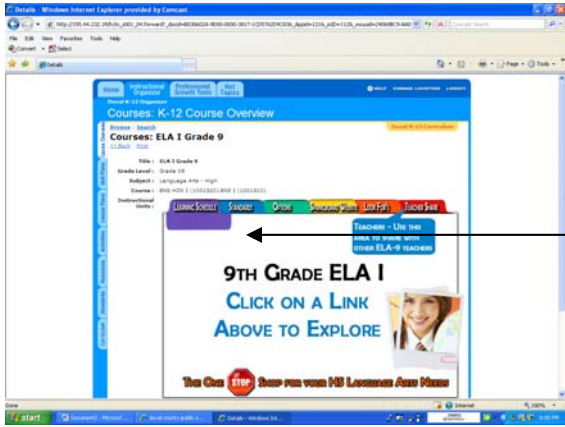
Details - Windows Internet Explorer provided by Comcast

http://155.44.232.39/lcis_d01_04/forward?_docid=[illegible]

File Edit View Favorites Tools Help

Convert Select

Details

Page Tools

Home Instructional Organizer Professional Growth Tools Hot Topics

HELP CHANGE LOCATION LOGOUT

Duval K-12 Organizer

Courses: K-12 Course Overview

Duval K-12 Curriculum

Browse | Search

<< Back Print

Courses: ELA I Grade 9

Title : ELA I Grade 9

Grade Level : Grade 09

Subject : Language Arts - High

Course : ENG HON I (1001320),ENG I (1001310)

Instructional Units :

LEARNING SCHEDULE STANDARDS OPTIONS STANDARDS CHECK LOOK FORS TEACHER SHARE

TEACHERS - USE THIS AREA TO SHARE WITH OTHER ELA-9 TEACHERS

9TH GRADE ELA I

CLICK ON A LINK ABOVE TO EXPLORE

THE ONE STOP SHOP FOR YOUR HS LANGUAGE ARTS NEEDS

Done

Internet

100%

start

Document2 - Microsof...

Duval county public s...

Details - Windows Int...